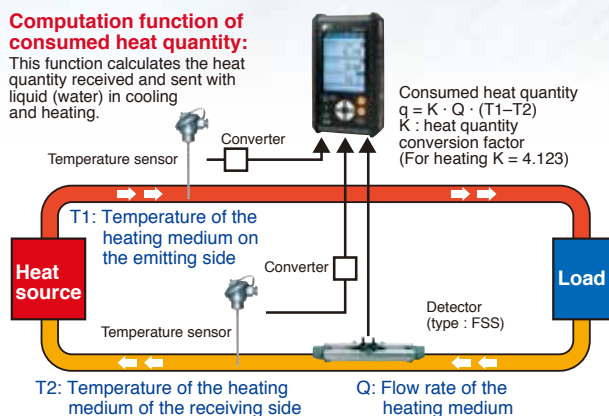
Computation function of consumed heat quantity:

This function calculates the heat quantity received and sent with liquid (water) in cooling and heating.

Consumed heat quantity
$q = K \cdot Q \cdot (T1-T2)$
K : heat quantity conversion factor
(For heating K = 4.123)

Converter

Temperature sensor

T1: Temperature of the heating medium on the emitting side

Converter

Heat source

Load

Temperature sensor

Detector
(type : FSS)

T2: Temperature of the heating medium of the receiving side

Q: Flow rate of the heating medium